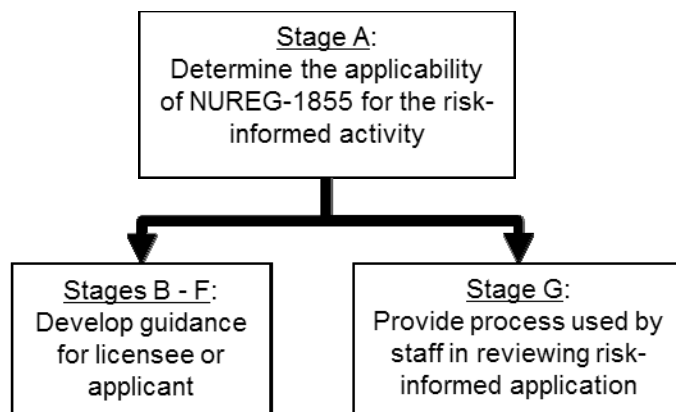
Stage A:
Determine the applicability of NUREG-1855 for the risk-informed activity

Stages B - F:
Develop guidance for licensee or applicant

Stage G:
Provide process used by staff in reviewing risk-informed application